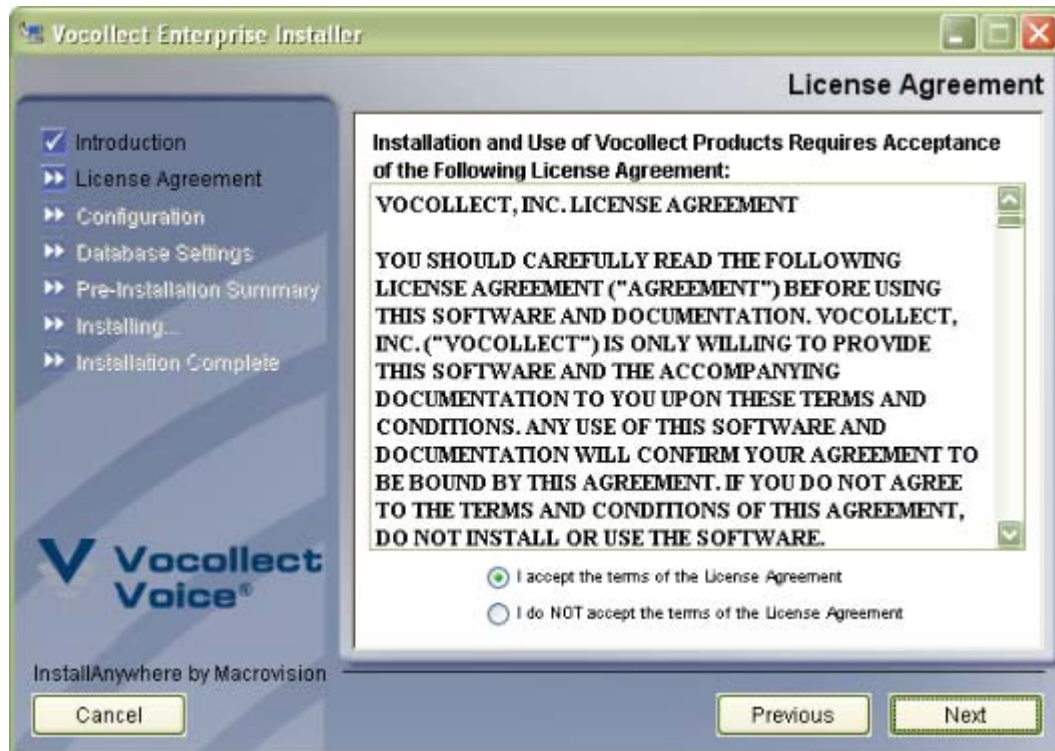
Vocollect Enterprise Installer

License Agreement

Introduction
License Agreement
Configuration
Database Settings
Pre-Installation Summary
Installing...
Installation Complete

V Vocollect Voice®

Installation and Use of Vocollect Products Requires Acceptance of the Following License Agreement:

VOCOLLECT, INC. LICENSE AGREEMENT

YOU SHOULD CAREFULLY READ THE FOLLOWING LICENSE AGREEMENT ("AGREEMENT") BEFORE USING THIS SOFTWARE AND DOCUMENTATION. VOCOLLECT, INC. ("VOCOLLECT") IS ONLY WILLING TO PROVIDE THIS SOFTWARE AND THE ACCOMPANYING DOCUMENTATION TO YOU UPON THESE TERMS AND CONDITIONS. ANY USE OF THIS SOFTWARE AND DOCUMENTATION WILL CONFIRM YOUR AGREEMENT TO BE BOUND BY THIS AGREEMENT. IF YOU DO NOT AGREE TO THE TERMS AND CONDITIONS OF THIS AGREEMENT, DO NOT INSTALL OR USE THE SOFTWARE.

I accept the terms of the License Agreement
I do NOT accept the terms of the License Agreement

InstallAnywhere by Macrovision

Cancel
Previous
Next